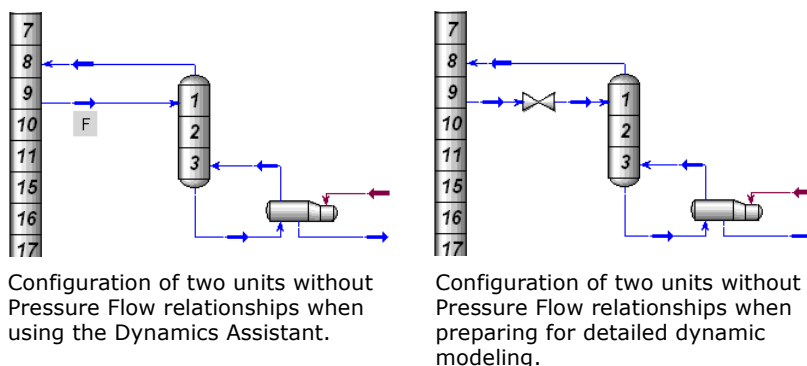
7
8
9
10
11
15
16
17

1
2
3

F

Configuration of two units without Pressure Flow relationships when using the Dynamics Assistant.

7
8
9
10
11
15
16
17

1
2
3

Configuration of two units without Pressure Flow relationships when preparing for detailed dynamic modeling.